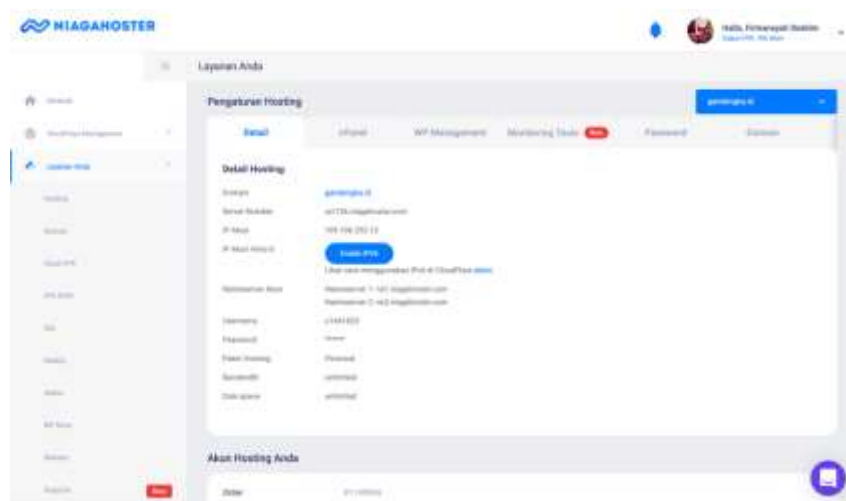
NIAGAHOSTER

Layanan Anda

Pengaturan Hosting

Detail | cPanel | WP Management | Monitoring Tools | Password

Detail Hosting

Domain
Server Hostname
IP Host
IP Host Versi 6
Nameserver Host
Username
Password
Paket Hosting
Bandwidth
Disk space

Enable IPv6

Personal
unlimited
unlimited

Akun Hosting Anda

Order